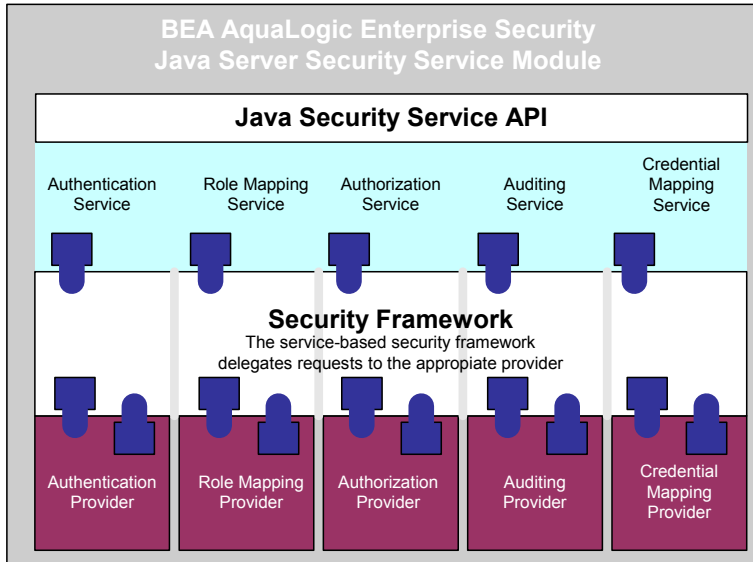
BEA AquaLogic Enterprise Security
Java Server Security Service Module

Java Security Service API

Authentication Service

Role Mapping Service

Authorization Service

Auditing Service

Credential Mapping Service

Security Framework
The service-based security framework delegates requests to the appropiate provider

Authentication Provider

Role Mapping Provider

Authorization Provider

Auditing Provider

Credential Mapping Provider